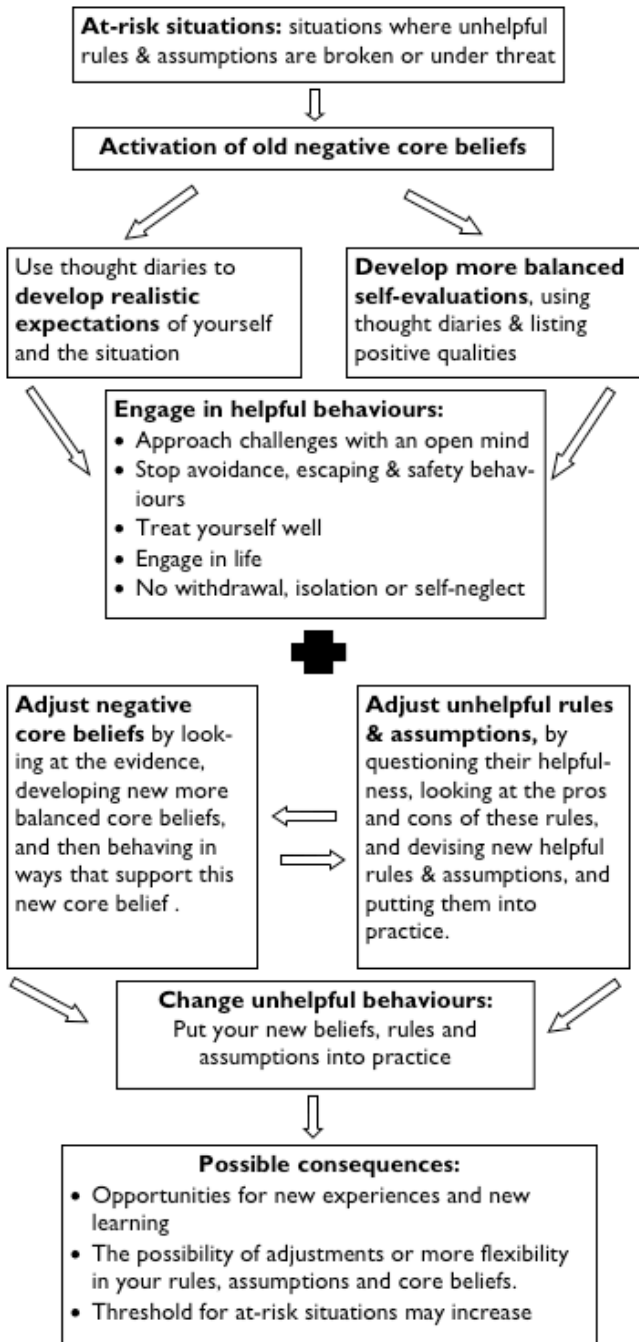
**At-risk situations:** situations where unhelpful rules & assumptions are broken or under threat

**Activation of old negative core beliefs**

Use thought diaries to **develop realistic expectations** of yourself and the situation

**Develop more balanced self-evaluations**, using thought diaries & listing positive qualities

**Engage in helpful behaviours:**
- Approach challenges with an open mind
- Stop avoidance, escaping & safety behaviours
- Treat yourself well
- Engage in life
- No withdrawal, isolation or self-neglect

**Adjust negative core beliefs** by looking at the evidence, developing new more balanced core beliefs, and then behaving in ways that support this new core belief .

**Adjust unhelpful rules & assumptions,** by questioning their helpfulness, looking at the pros and cons of these rules, and devising new helpful rules & assumptions, and putting them into practice.

**Change unhelpful behaviours:**
Put your new beliefs, rules and assumptions into practice

**Possible consequences:**
- Opportunities for new experiences and new learning
- The possibility of adjustments or more flexibility in your rules, assumptions and core beliefs.
- Threshold for at-risk situations may increase